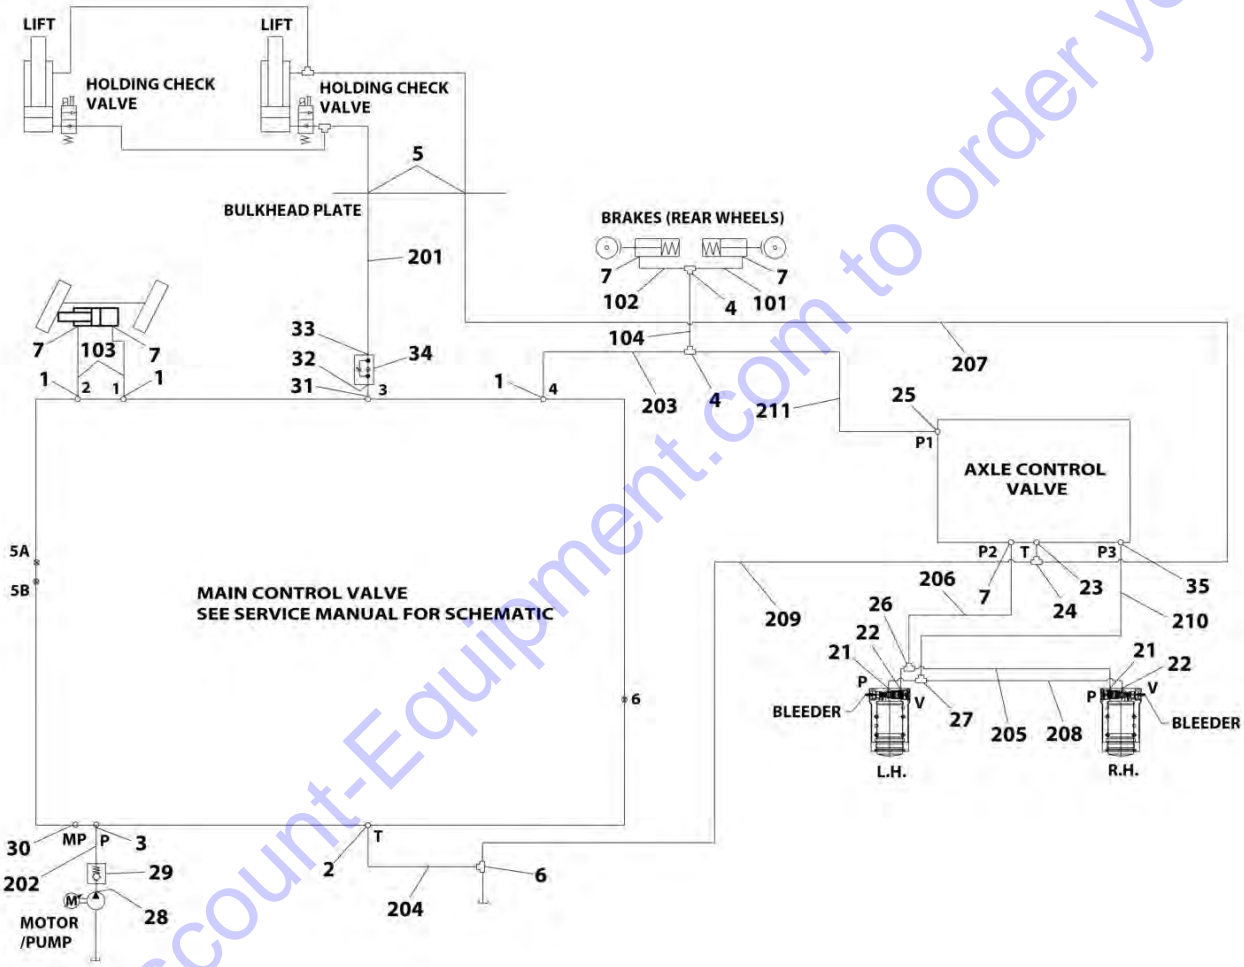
LIFT
LIFT
HOLDING CHECK VALVE
HOLDING CHECK VALVE
5
BULKHEAD PLATE
BRAKES (REAR WHEELS)
7
7
102
4
101
201
103
7
7
33
34
32
31
3
1
2
1
1
1
4
104
4
203
211
207
25
P1
AXLE CONTROL VALVE
5A
5B
MAIN CONTROL VALVE
SEE SERVICE MANUAL FOR SCHEMATIC
P2
T
P3
209
206
7
23
35
26
24
210
22
21
21
22
P
V
P
V
BLEEDER
27
205
208
BLEEDER
L.H.
R.H.
6
30
MP
P
3
T
202
29
2
6
M
28
204
MOTOR /PUMP
Discount-Equipment.com to order your